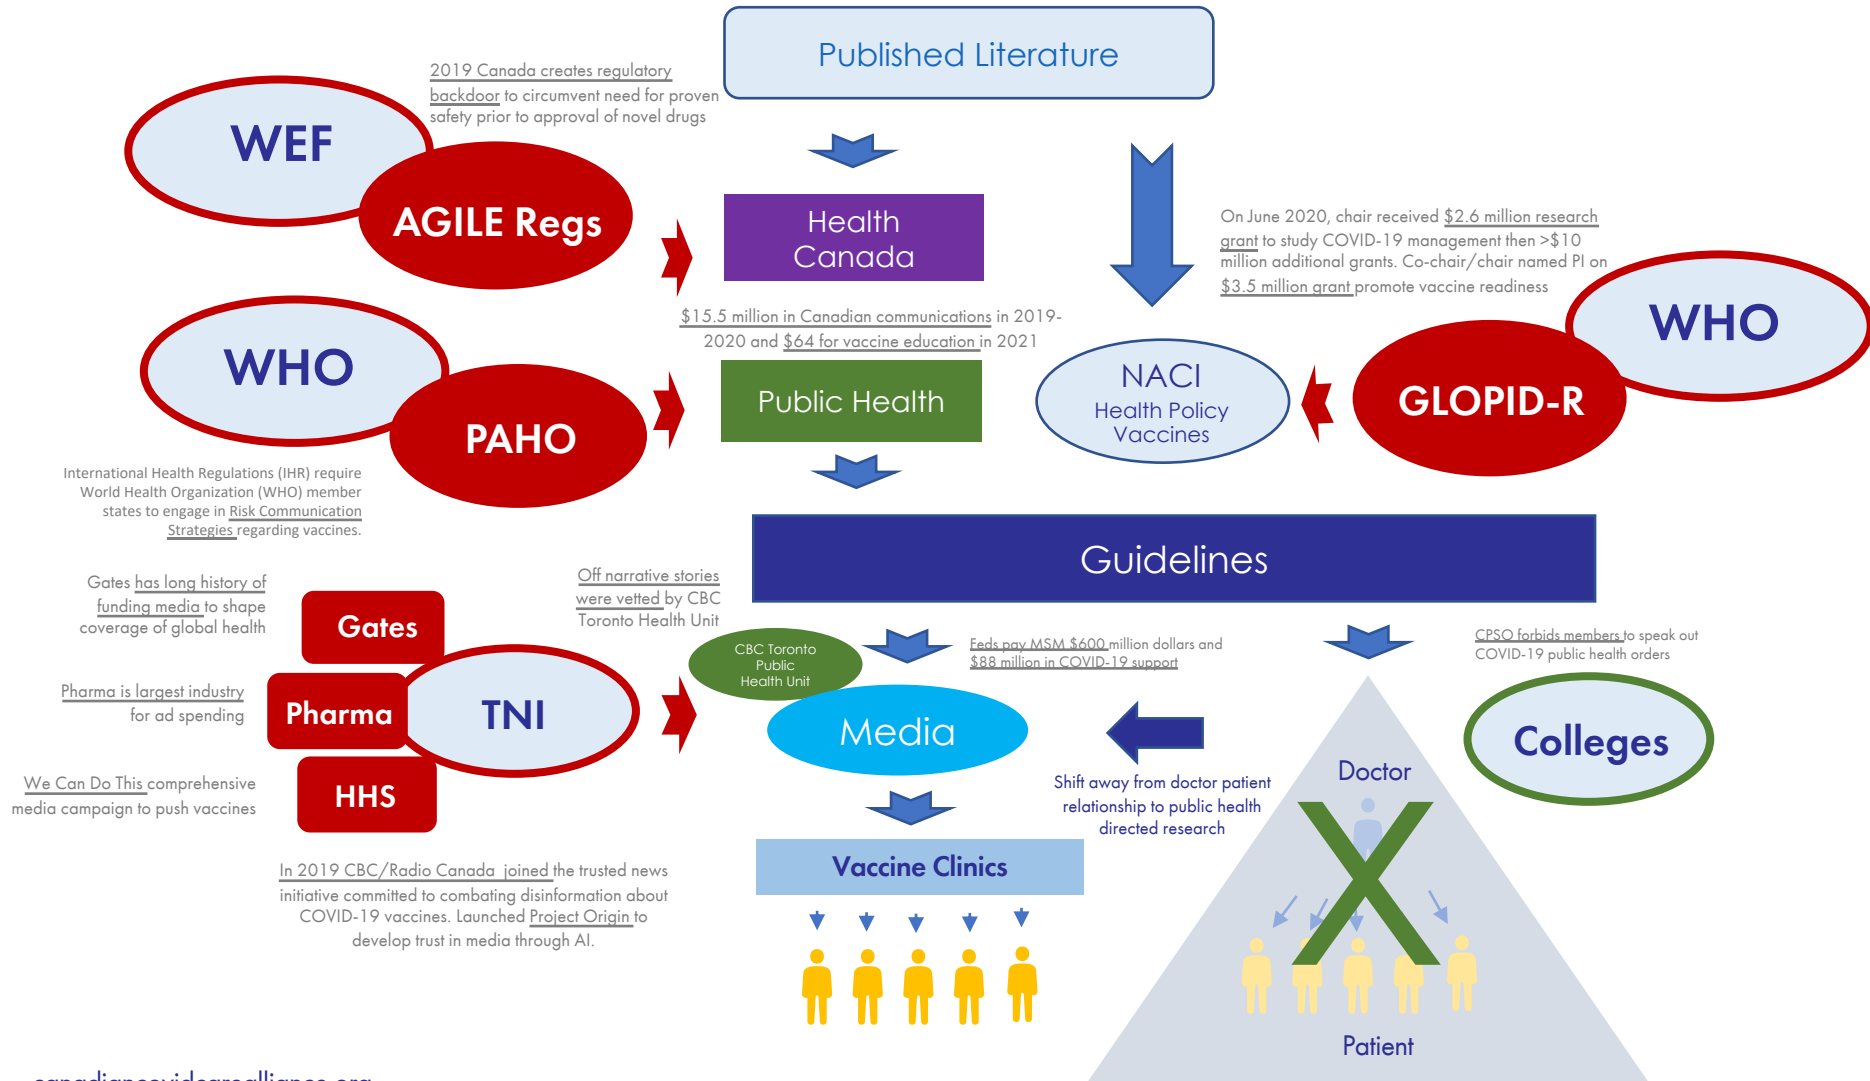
Published Literature

2019 Canada creates regulatory backdoor to circumvent need for proven safety prior to approval of novel drugs

WEF

AGILE Regs

Health Canada

On June 2020, chair received $2.6 million research grant to study COVID-19 management then >$10 million additional grants. Co-chair/chair named PI on $3.5 million grant promote vaccine readiness

WHO

$15.5 million in Canadian communications in 2019-2020 and $64 for vaccine education in 2021

WHO

PAHO

Public Health

NACI
Health Policy
Vaccines

GLOPID-R

International Health Regulations (IHR) require World Health Organization (WHO) member states to engage in Risk Communication Strategies regarding vaccines.

Guidelines

Gates has long history of funding media to shape coverage of global health

Gates

Off narrative stories were vetted by CBC Toronto Health Unit

CBC Toronto Public Health Unit

Feds pay MSM $600 million dollars and $88 million in COVID-19 support

CPSO forbids members to speak out COVID-19 public health orders

Pharma is largest industry for ad spending

Pharma

TNI

Media

Colleges

We Can Do This comprehensive media campaign to push vaccines

HHS

Shift away from doctor patient relationship to public health directed research

Doctor

In 2019 CBC/Radio Canada joined the trusted news initiative committed to combating disinformation about COVID-19 vaccines. Launched Project Origin to develop trust in media through AI.

Vaccine Clinics

Patient

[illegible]